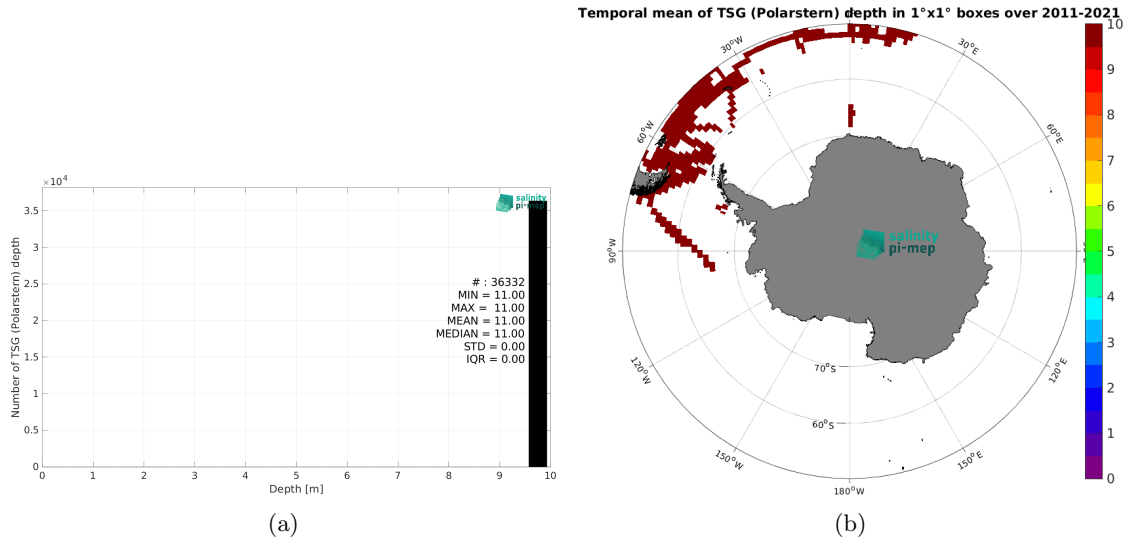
$\times 10^4$

3.5
3
2.5
2
1.5
1
0.5
0

Number of TSG (Polarstern) depth

salinity pi-mep

# : 36332
MIN = 11.00
MAX = 11.00
MEAN = 11.00
MEDIAN = 11.00
STD = 0.00
IQR = 0.00

0 1 2 3 4 5 6 7 8 9 10
Depth [m]

(a)

Temporal mean of TSG (Polarstern) depth in 1°x1° boxes over 2011-2021

30°W
30°E
60°W
60°E
90°W
120°W
120°E
150°W
150°E
180°W
70°S
60°S

salinity pi-mep

10
9
8
7
6
5
4
3
2
1
0

(b)